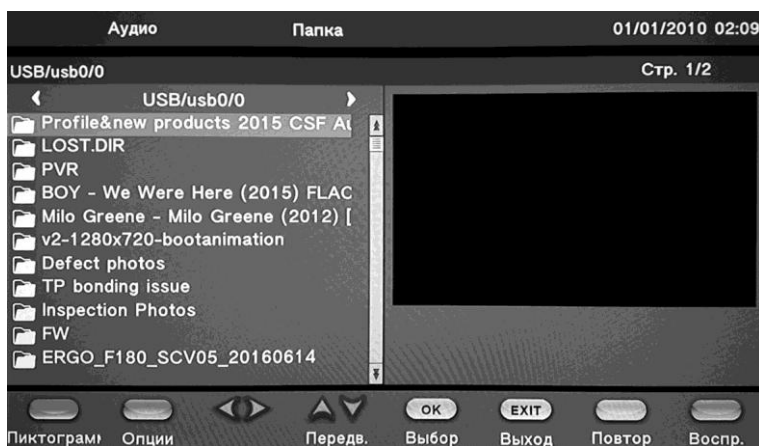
Аудио Папка 01/01/2010 02:09

USB/usb0/0 Стр. 1/2

USB/usb0/0

Profile&new products 2015 CSF Au
LOST.DIR
PVR
BOY - We Were Here (2015) FLAC
Milo Greene - Milo Greene (2012) [
v2-1280x720-bootanimation
Defect photos
TP bonding issue
Inspection Photos
FW
ERGO_F180_SCV05_20160614

OK EXIT

Пиктограм Опции Передв. Выбор Выход Повтор Воспр.